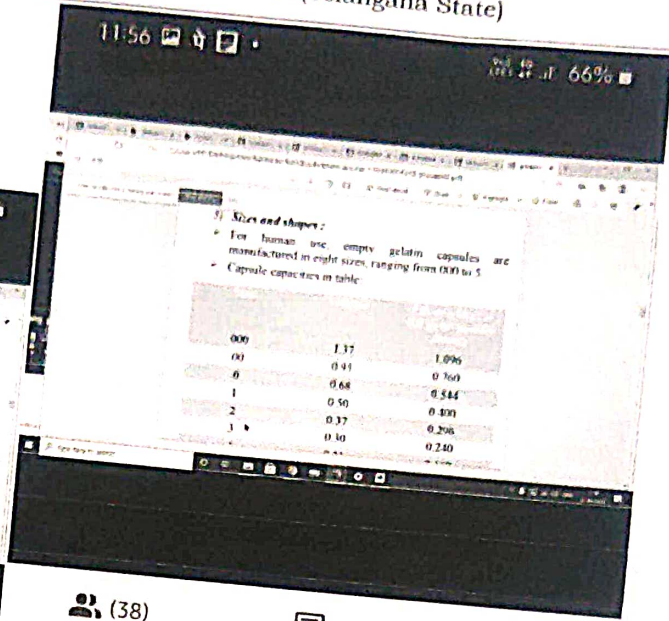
(Telangana State)

11:56

66%

5) Sizes and shapes :

• For human use empty gelatin capsules are manufactured in eight sizes, ranging from 000 to 5

• Capsule capacities in table

| | | |
|---|---|---|
| 000 | | |
| 00 | 1.37 | 1.096 |
| 0 | 0.95 | 0.760 |
| 1 | 0.68 | 0.544 |
| 2 | 0.50 | 0.400 |
| 3 | 0.37 | 0.296 |
| 4 | 0.30 | 0.240 |

Type here to search

(38)